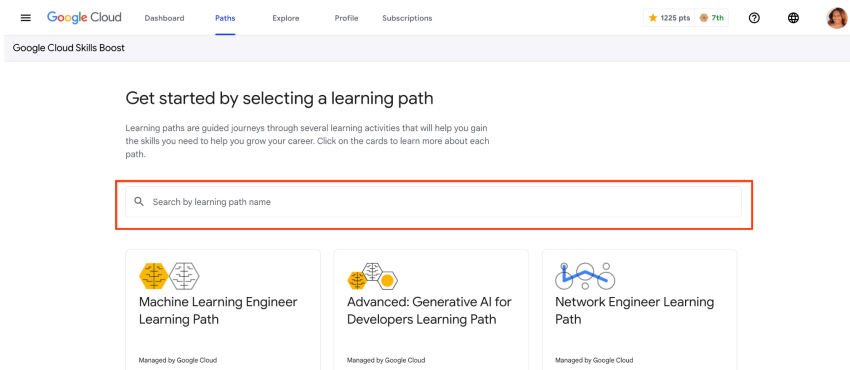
Google Cloud Dashboard Paths Explore Profile Subscriptions

1225 pts 7th

Google Cloud Skills Boost

Get started by selecting a learning path

Learning paths are guided journeys through several learning activities that will help you gain the skills you need to help you grow your career. Click on the cards to learn more about each path.

Search by learning path name

Machine Learning Engineer Learning Path

Managed by Google Cloud

Advanced: Generative AI for Developers Learning Path

Managed by Google Cloud

Network Engineer Learning Path

Managed by Google Cloud